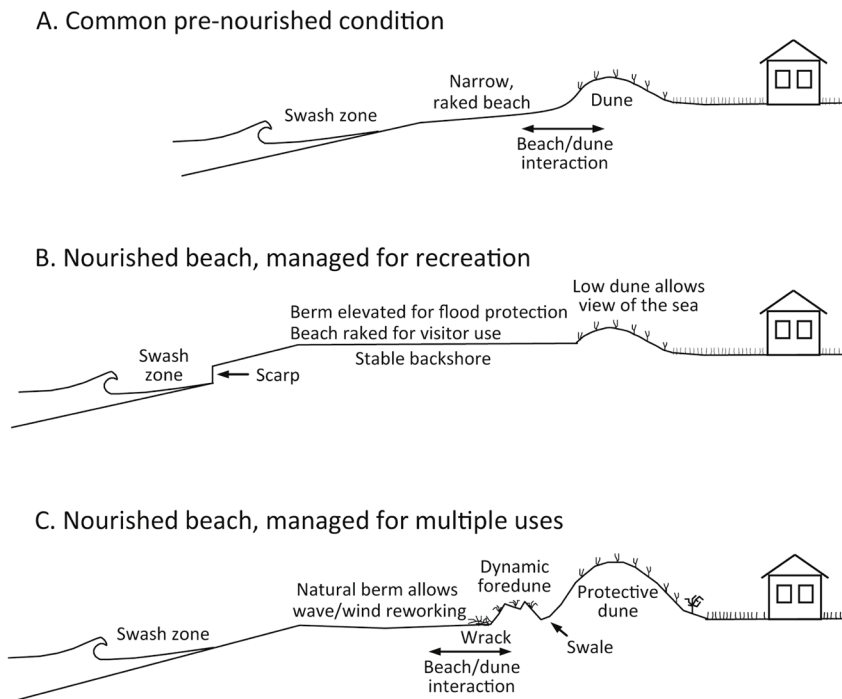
A. Common pre-nourished condition

Swash zone

Narrow, raked beach

Dune

Beach/dune interaction

B. Nourished beach, managed for recreation

Swash zone

Scarp

Berm elevated for flood protection

Beach raked for visitor use

Stable backshore

Low dune allows view of the sea

C. Nourished beach, managed for multiple uses

Swash zone

Natural berm allows wave/wind reworking

Wrack

Beach/dune interaction

Dynamic foredune

Swale

Protective dune